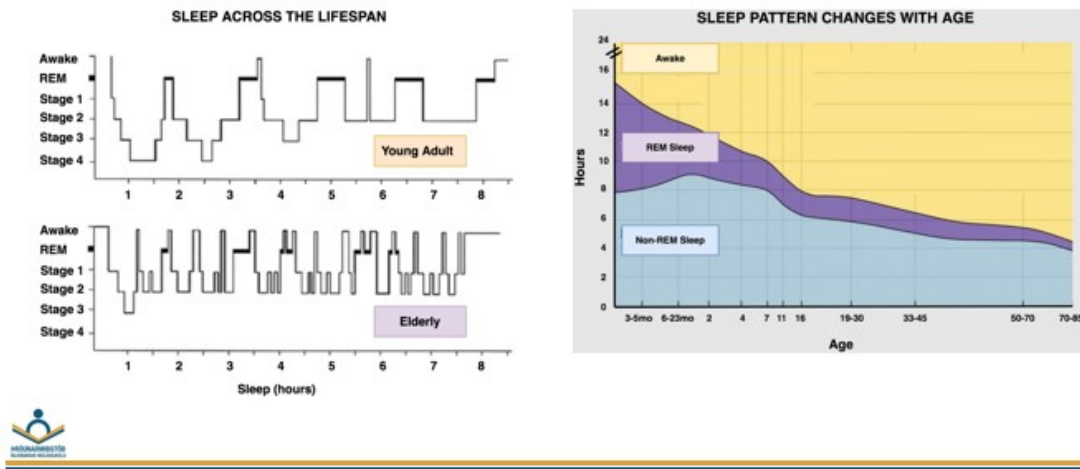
SLEEP ACROSS THE LIFESPAN

Awake
REM
Stage 1
Stage 2
Stage 3
Stage 4

Young Adult

1 2 3 4 5 6 7 8

Awake
REM
Stage 1
Stage 2
Stage 3
Stage 4

Elderly

1 2 3 4 5 6 7 8

Sleep (hours)

SLEEP PATTERN CHANGES WITH AGE

24
16
14
12
10
8
6
4
2
0

Hours

Awake

REM Sleep

Non-REM Sleep

3-5mo 6-23mo 2 4 7 11 16 19-30 33-45 50-70 70-85

Age

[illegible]